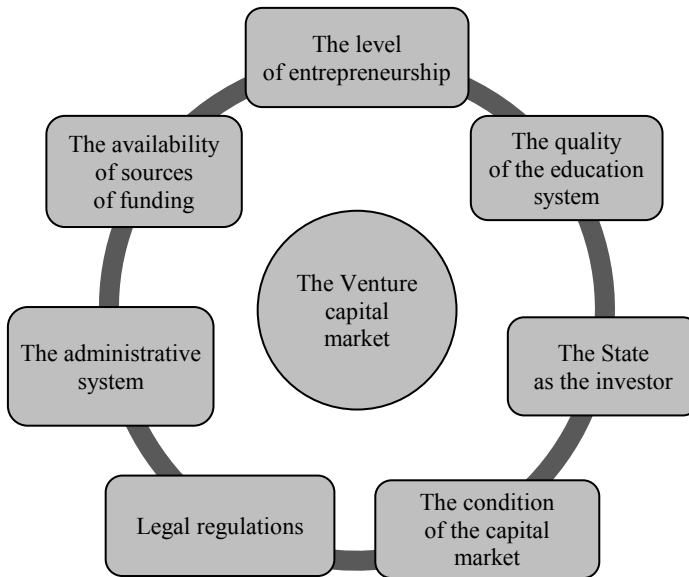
The level of entrepreneurship

The quality of the education system

The State as the investor

The condition of the capital market

Legal regulations

The administrative system

The availability of sources of funding

The Venture capital market